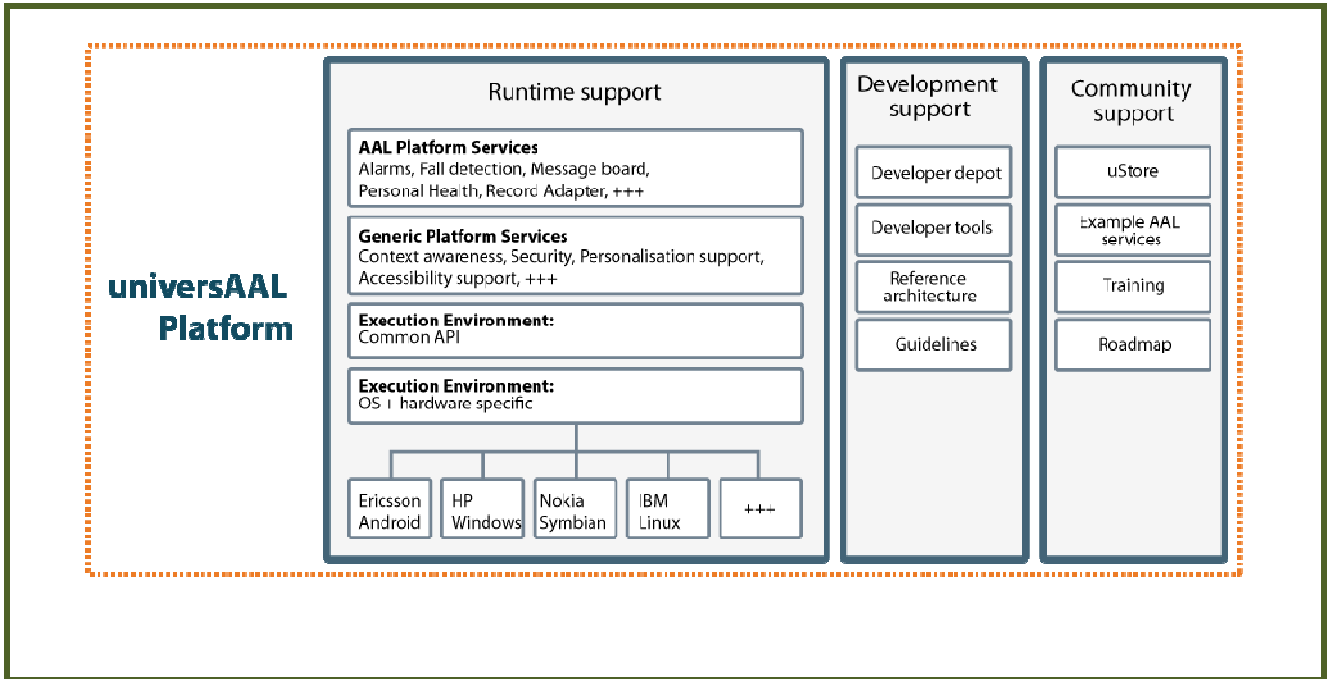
universAAL Platform

Runtime support

AAL Platform Services
Alarms, Fall detection, Message board, Personal Health, Record Adapter, +++

Generic Platform Services
Context awareness, Security, Personalisation support, Accessibility support, +++

Execution Environment:
Common API

Execution Environment:
OS + hardware specific

Ericsson Android

HP Windows

Nokia Symbian

IBM Linux

+++

Development support

Developer depot

Developer tools

Reference architecture

Guidelines

Community support

uStore

Example AAL services

Training

Roadmap